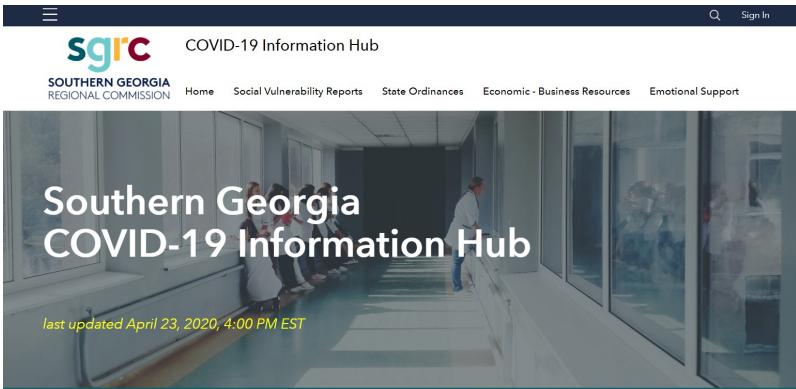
Sign In

sgrc
SOUTHERN GEORGIA
REGIONAL COMMISSION

COVID-19 Information Hub

Home   Social Vulnerability Reports   State Ordinances   Economic - Business Resources   Emotional Support

Southern Georgia
COVID-19 Information Hub

last updated April 23, 2020, 4:00 PM EST